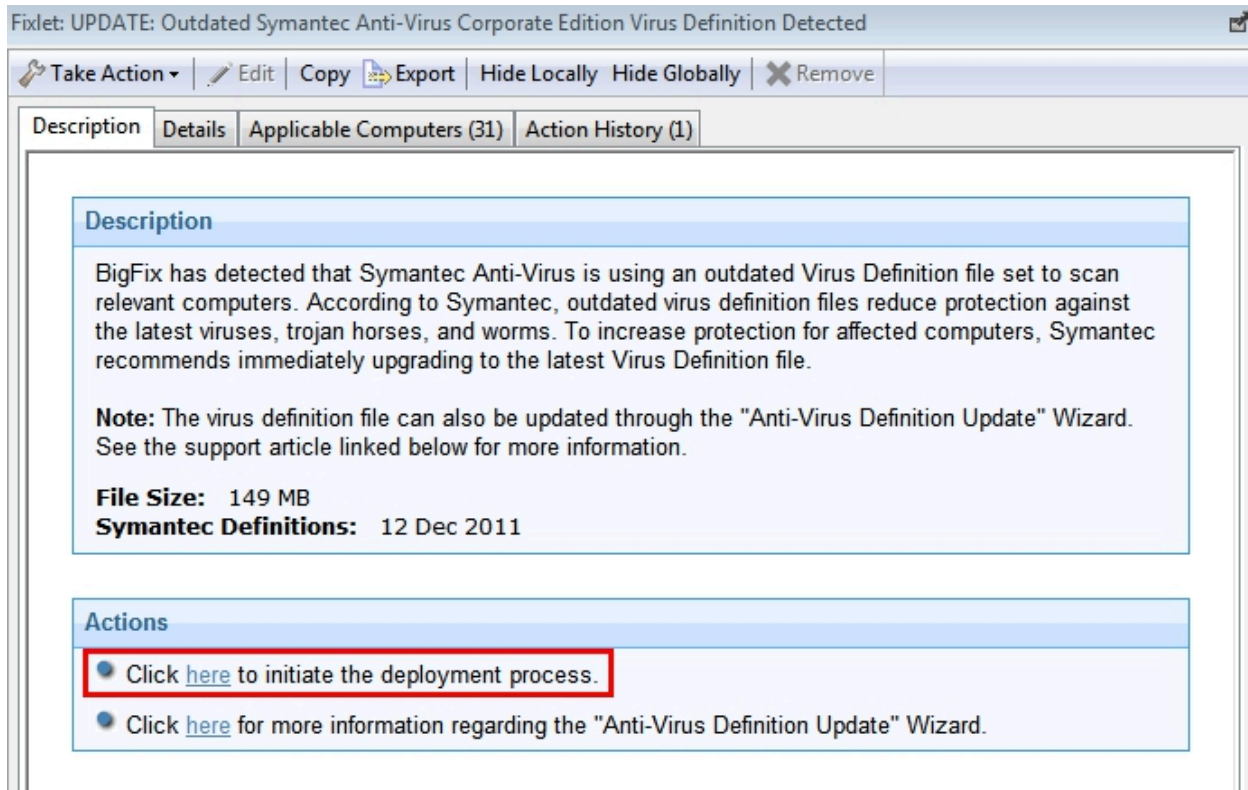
Fixlet: UPDATE: Outdated Symantec Anti-Virus Corporate Edition Virus Definition Detected

Take Action | Edit | Copy | Export | Hide Locally | Hide Globally | Remove

Description | Details | Applicable Computers (31) | Action History (1)

Description

BigFix has detected that Symantec Anti-Virus is using an outdated Virus Definition file set to scan relevant computers. According to Symantec, outdated virus definition files reduce protection against the latest viruses, trojan horses, and worms. To increase protection for affected computers, Symantec recommends immediately upgrading to the latest Virus Definition file.

Note: The virus definition file can also be updated through the "Anti-Virus Definition Update" Wizard. See the support article linked below for more information.

File Size: 149 MB
Symantec Definitions: 12 Dec 2011

Actions

Click here to initiate the deployment process.

Click here for more information regarding the "Anti-Virus Definition Update" Wizard.